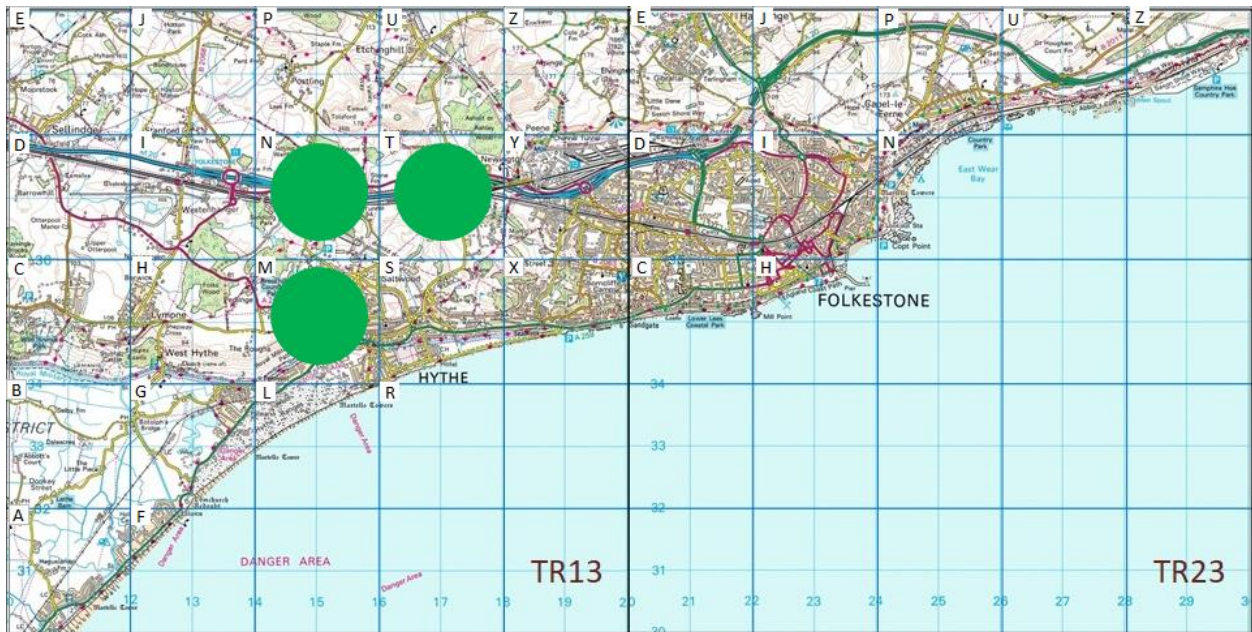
E J P U Z E J P U Z

D I N T Y D I N

C H M S X C H

B G L R

A F

Sellindge
Etchinghill
Postling
Newington
Westenhanger
Lympne
West Hythe
HYTHE
Saltwood
Sandgate
Cheriton
FOLKESTONE
Capel-le-Ferne
Hawkinge
East Wear Bay
Copt Point
Mill Point
Lower Leas Coastal Park
Country Park
Samphire Hoe Country Park
Martello Towers
Martello Tower
Danger Area
DANGER AREA
Dymchurch Redoubt
Botolph's Bridge
Barrowhill
Otterpool Manor
Upper Otterpool
Aldington
Dolcesters
Abbott's Court
The Little Pack
Dookey Street
Royal Military Canal
STRICT
A 259
A 20

34
33
32
31
30

12 13 14 15 16 17 18 19 20 21 22 23 24 25 26 27 28 29 3

TR13
TR23